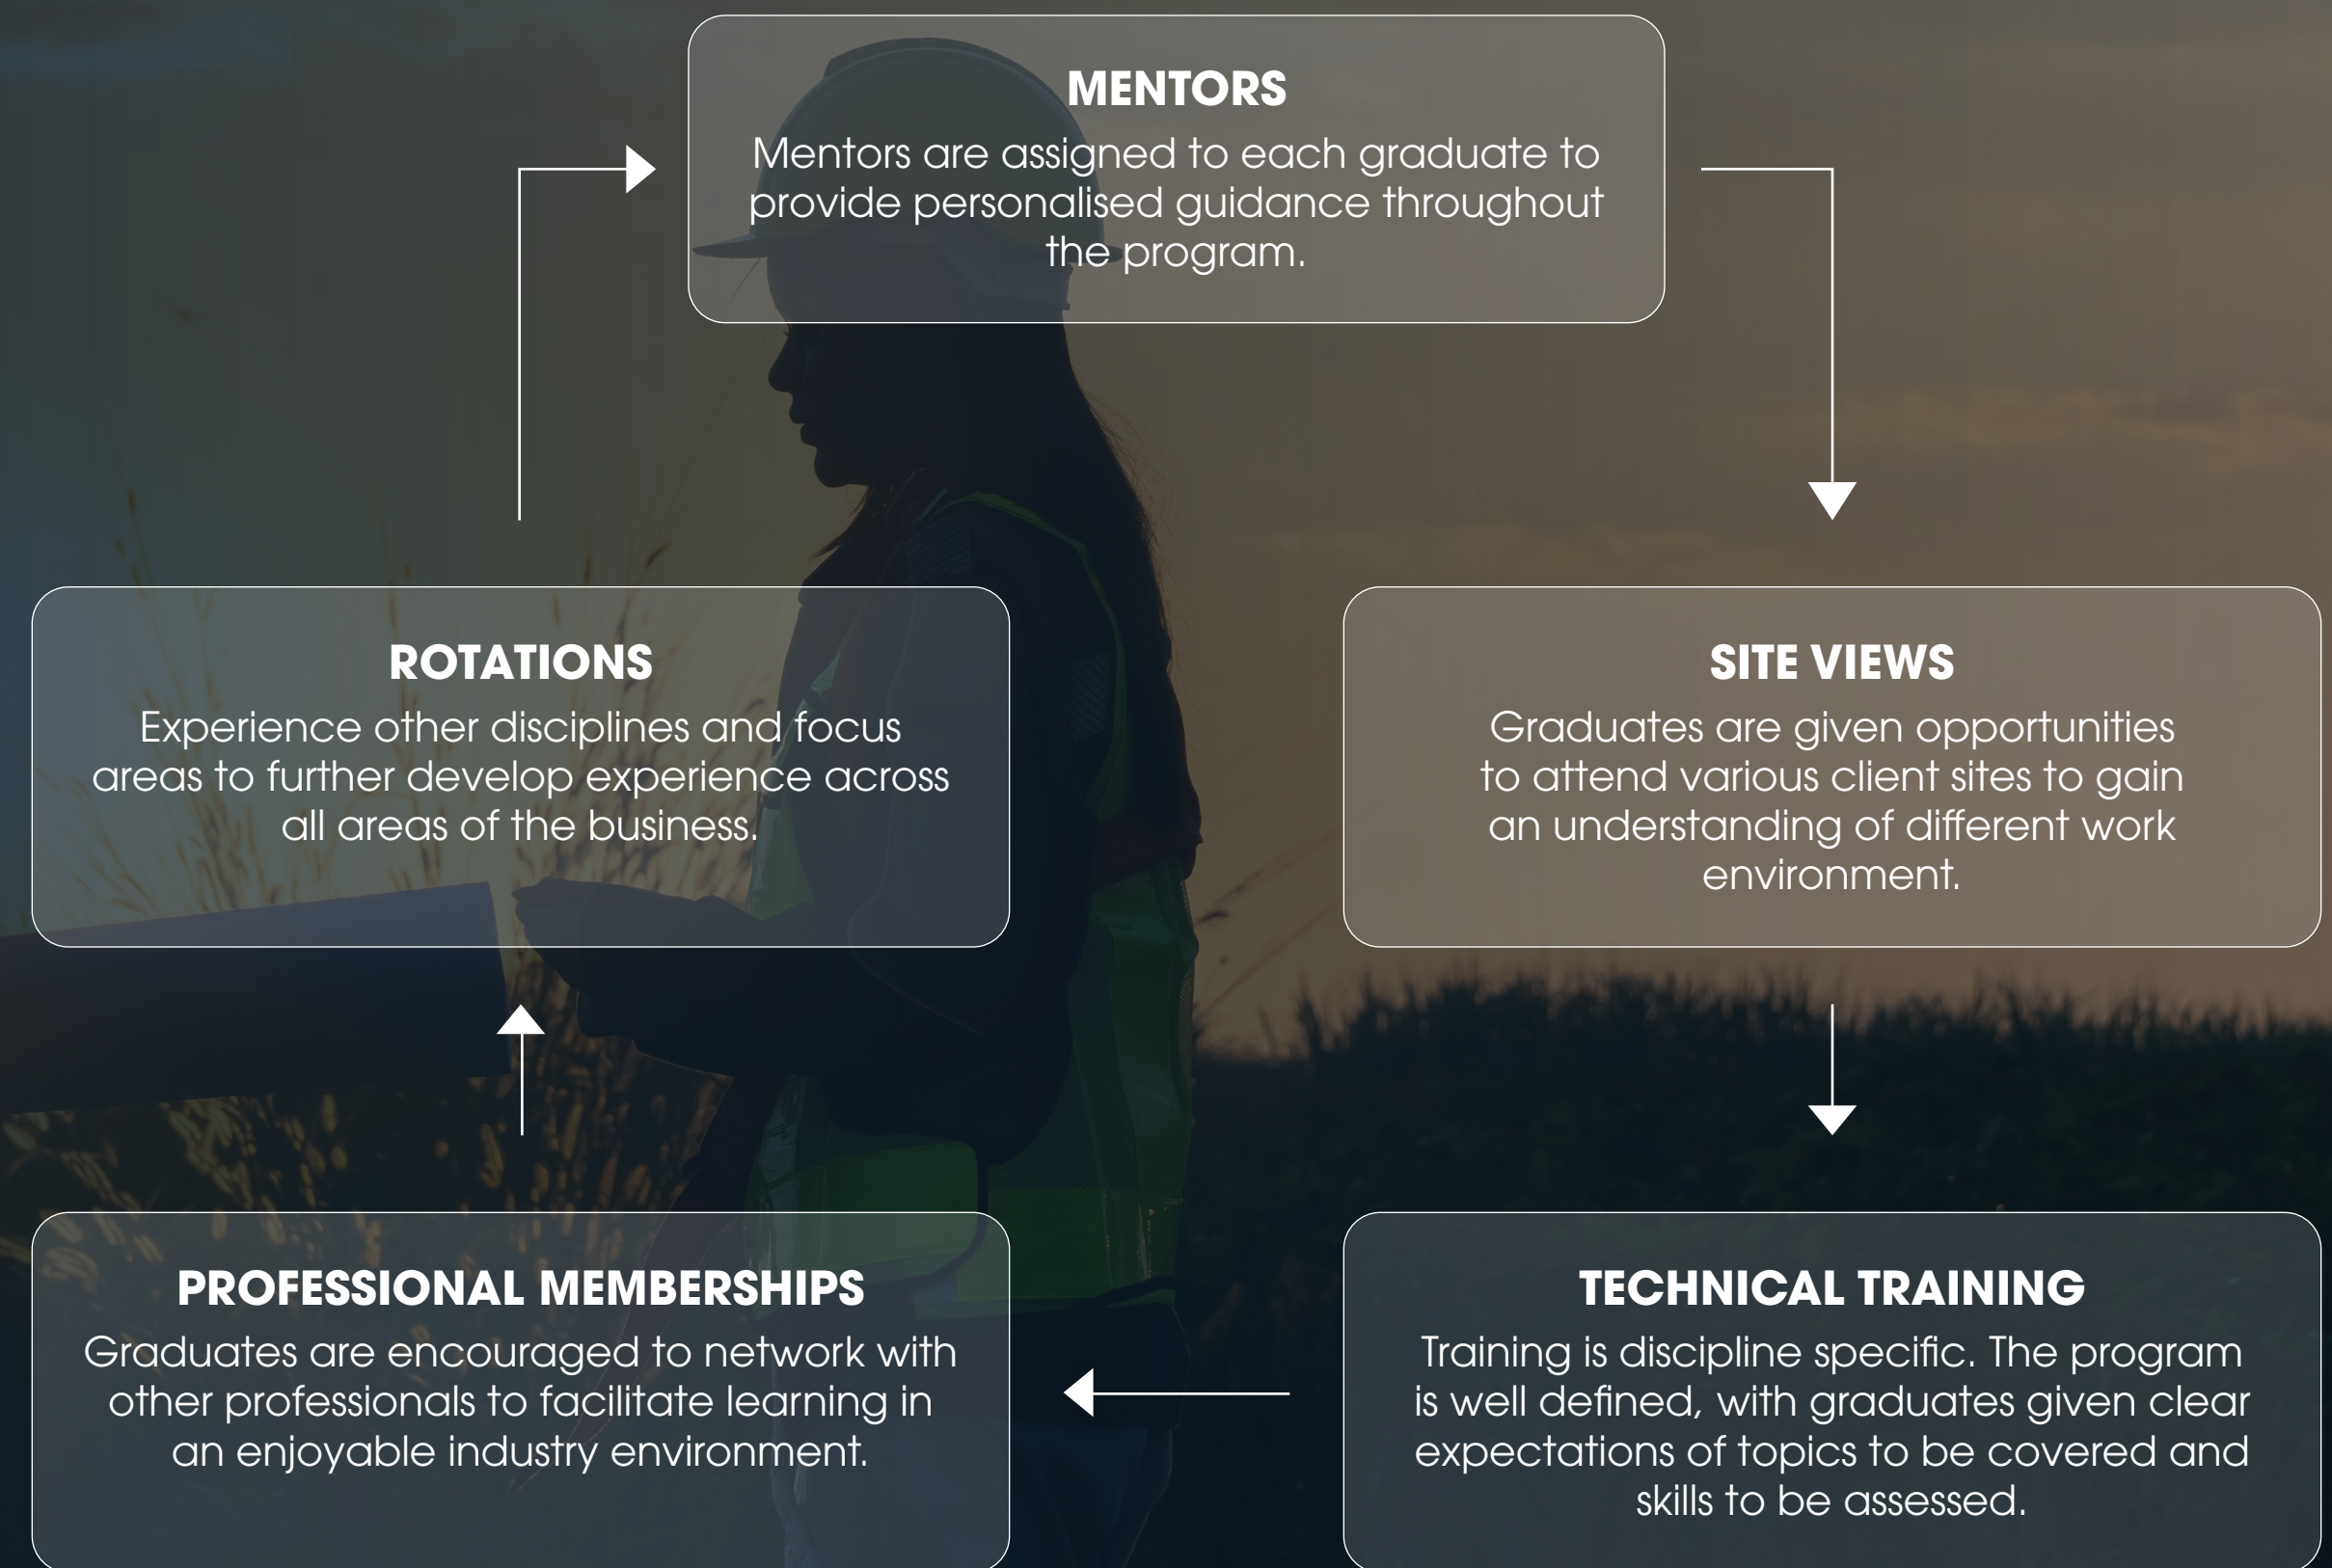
MENTORS
Mentors are assigned to each graduate to provide personalised guidance throughout the program.

ROTATIONS
Experience other disciplines and focus areas to further develop experience across all areas of the business.

SITE VIEWS
Graduates are given opportunities to attend various client sites to gain an understanding of different work environment.

PROFESSIONAL MEMBERSHIPS
Graduates are encouraged to network with other professionals to facilitate learning in an enjoyable industry environment.

TECHNICAL TRAINING
Training is discipline specific. The program is well defined, with graduates given clear expectations of topics to be covered and skills to be assessed.